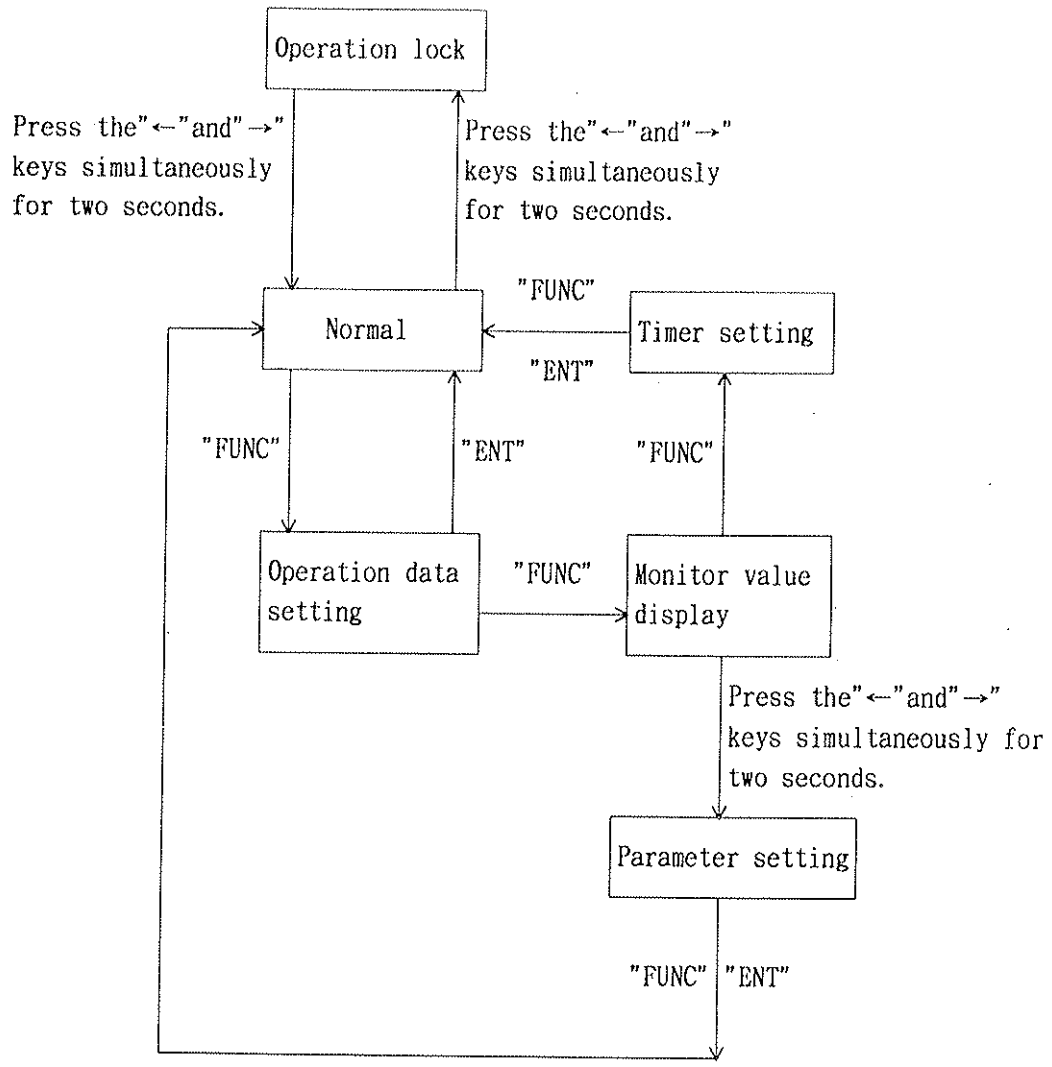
Operation lock

Press the"←"and"→" keys simultaneously for two seconds.

Press the"←"and"→" keys simultaneously for two seconds.

"FUNC"

Normal

Timer setting

"ENT"

"FUNC"

"ENT"

"FUNC"

Operation data setting

"FUNC"

Monitor value display

Press the"←"and"→" keys simultaneously for two seconds.

Parameter setting

"FUNC" "ENT"